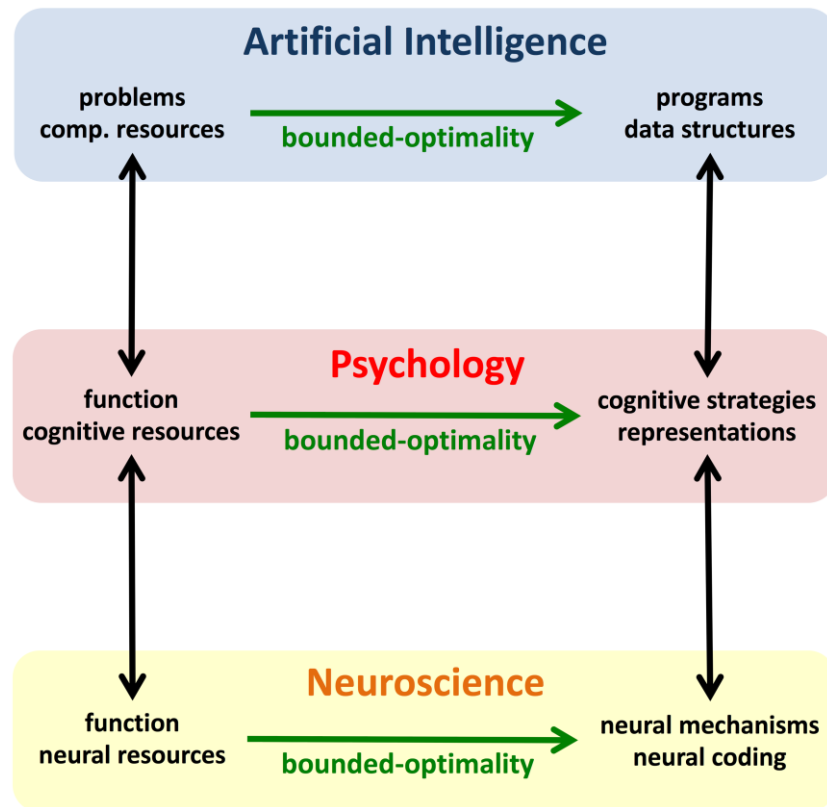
Artificial Intelligence

problems
comp. resources

bounded-optimality

programs
data structures

Psychology

function
cognitive resources

bounded-optimality

cognitive strategies
representations

Neuroscience

function
neural resources

bounded-optimality

neural mechanisms
neural coding